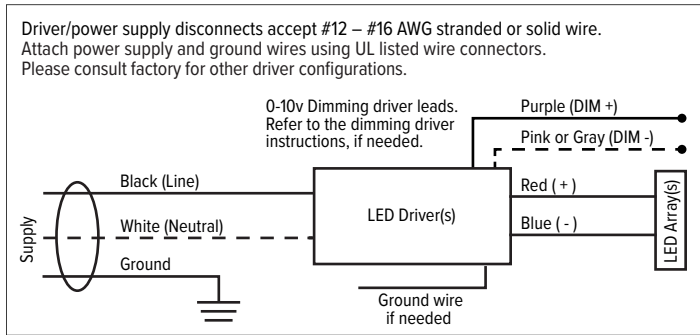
Driver/power supply disconnects accept #12 – #16 AWG stranded or solid wire.
Attach power supply and ground wires using UL listed wire connectors.
Please consult factory for other driver configurations.

0-10v Dimming driver leads. Refer to the dimming driver instructions, if needed.

Purple (DIM +)

Pink or Gray (DIM -)

Black (Line)

White (Neutral)

Ground

Supply

LED Driver(s)

Red ( + )

Blue ( - )

LED Array(s)

Ground wire if needed